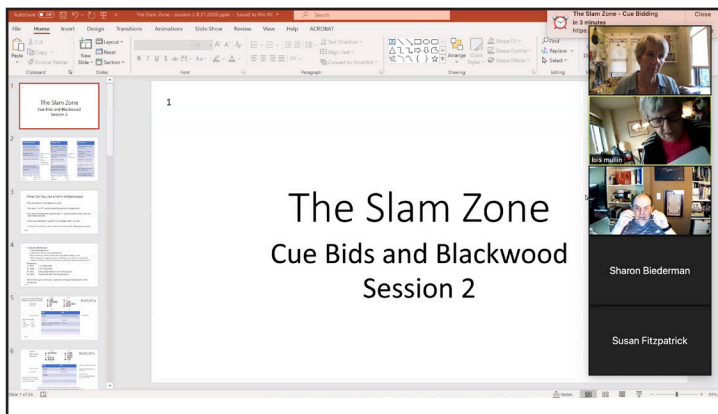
AutoSave Off
The Slam Zone - session 2 8.31.2020.pptx - Saved to this PC
Search
The Slam Zone - Cue Bidding
in 3 minutes
https
Close

File Home Insert Design Transitions Animations Slide Show Review View Help ACROBAT

Paste Cut Copy Format Painter
Clipboard
New Slide Layout Reset Section
Slides
Font
Paragraph
Text Direction Align Text Convert to SmartArt
Arrange Quick Styles
Shape Fill Shape Outline Shape Effects
Drawing
Find Replace Select
Editing

1
The Slam Zone
Cue Bids and Blackwood
Session 2

2
3
4
5
6

1

The Slam Zone
Cue Bids and Blackwood
Session 2

lois mullin
Sharon Biederman
Susan Fitzpatrick

Slide 1 of 24
Notes